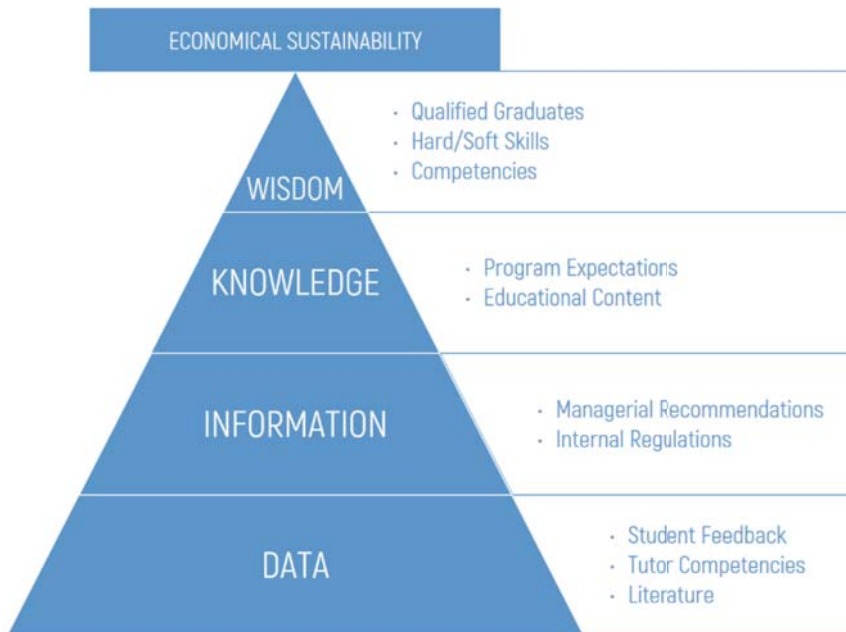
ECONOMICAL SUSTAINABILITY

WISDOM

· Qualified Graduates
· Hard/Soft Skills
· Competencies

KNOWLEDGE

· Program Expectations
· Educational Content

INFORMATION

· Managerial Recommendations
· Internal Regulations

DATA

· Student Feedback
· Tutor Competencies
· Literature